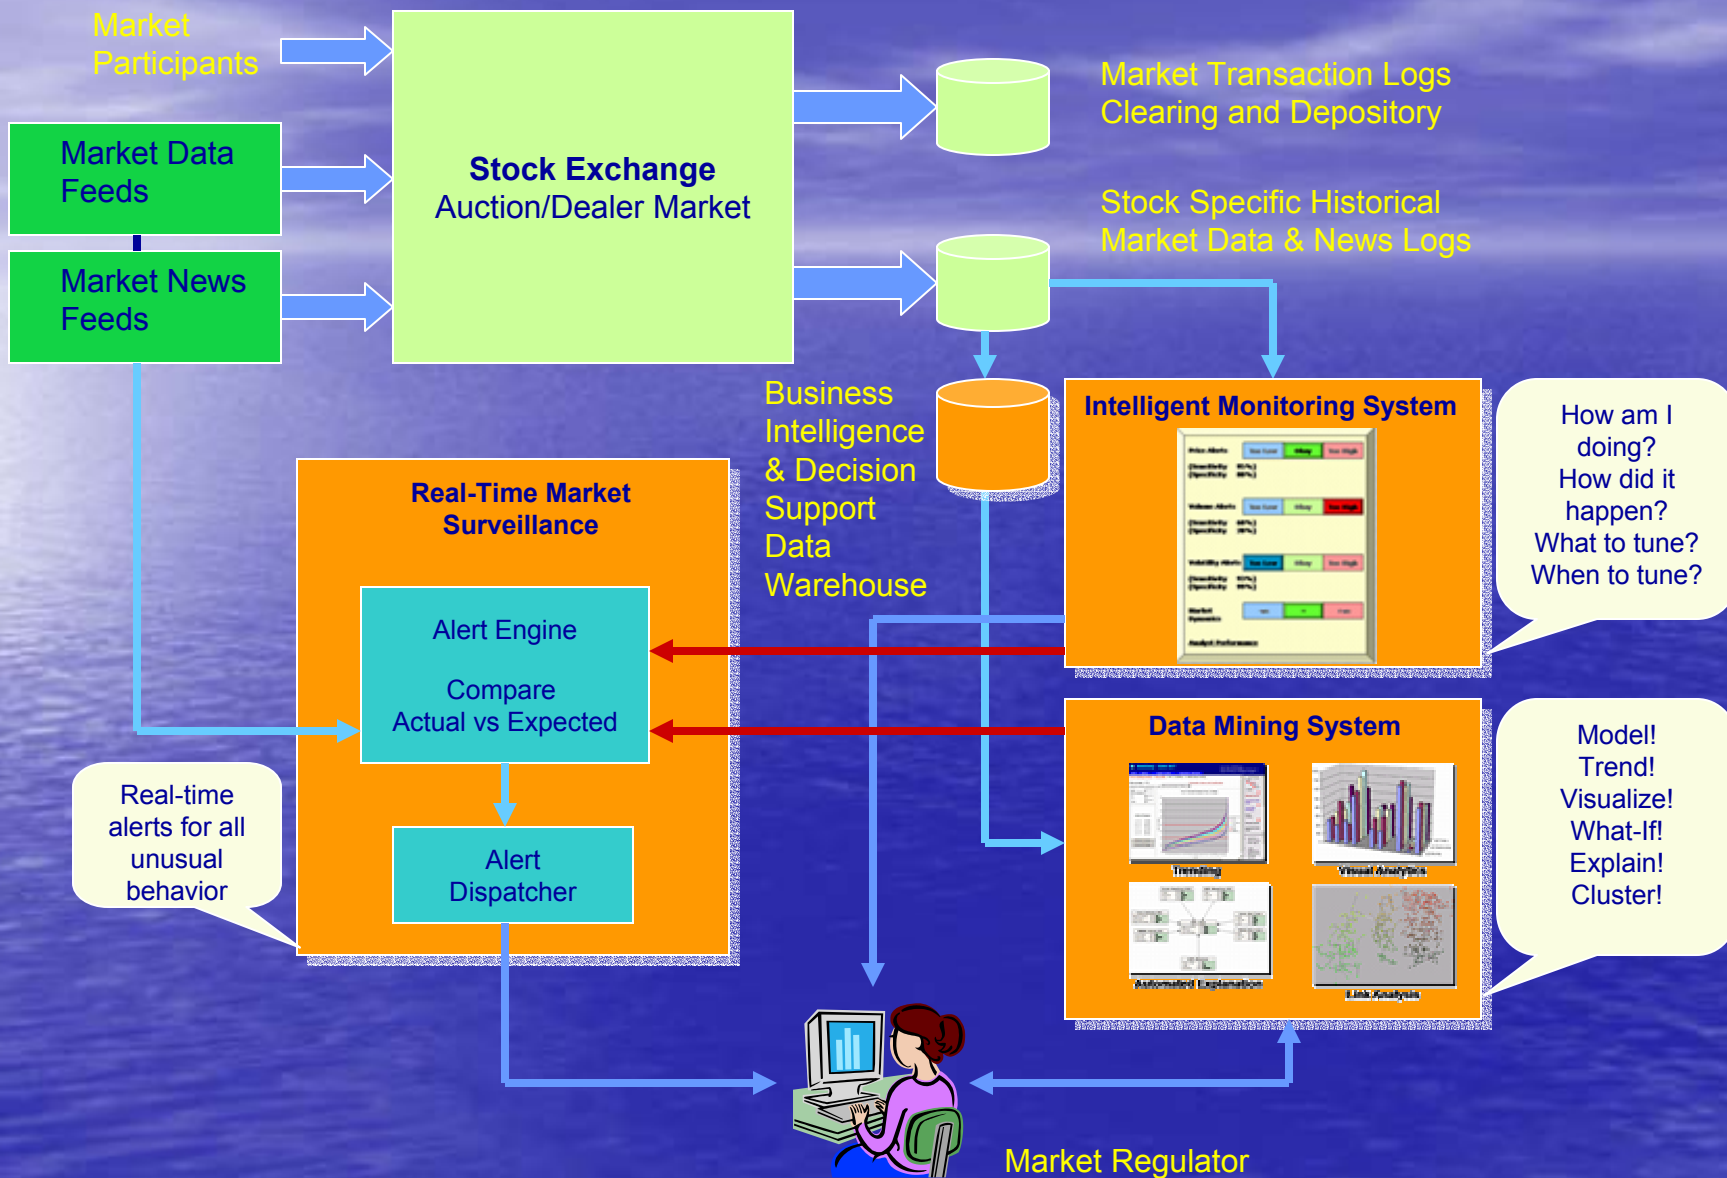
Market Participants

Market Data Feeds

Market News Feeds

**Stock Exchange**
Auction/Dealer Market

Market Transaction Logs
Clearing and Depository

Stock Specific Historical
Market Data & News Logs

Business Intelligence & Decision Support Data Warehouse

Intelligent Monitoring System

How am I doing?
How did it happen?
What to tune?
When to tune?

Real-Time Market Surveillance

Alert Engine

Compare
Actual vs Expected

Alert Dispatcher

Real-time alerts for all unusual behavior

Data Mining System

Trending

Visual Analytics

Automated Explanation

Link Analysis

Model!
Trend!
Visualize!
What-If!
Explain!
Cluster!

Market Regulator